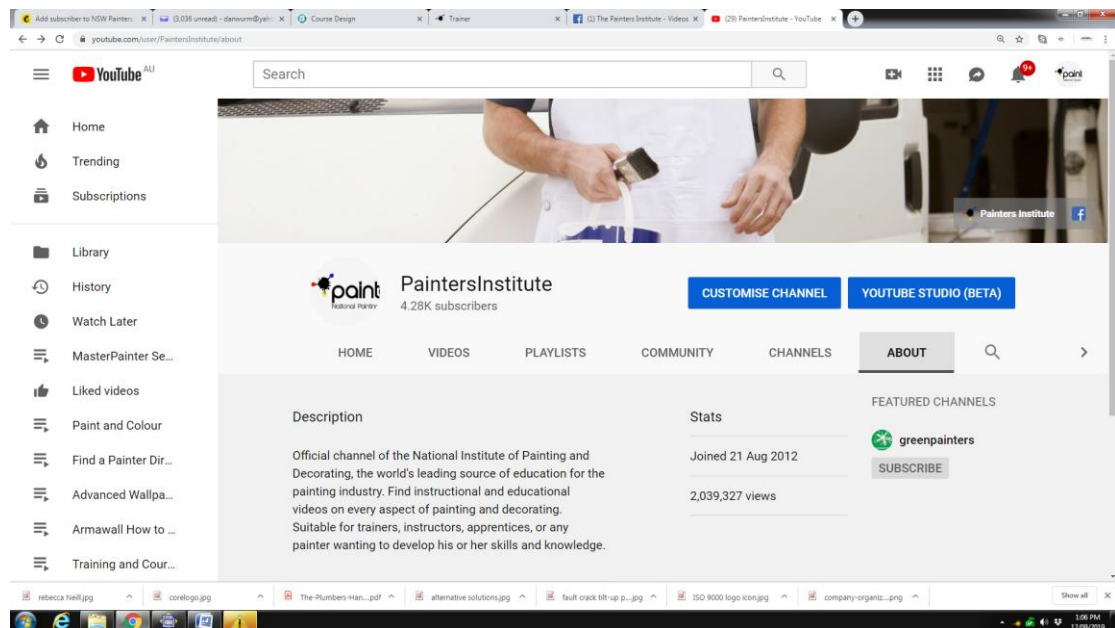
Add subscriber to NSW Painters ×
(3,036 unread) - danwurm@yah ×
Course Design ×
Trainer ×
(1) The Painters Institute - Videos ×
(29) PaintersInstitute - YouTube ×

youtube.com/user/PaintersInstitute/about

YouTube AU
Search
9+

Home
Trending
Subscriptions
Library
History
Watch Later
MasterPainter Se...
Liked videos
Paint and Colour
Find a Painter Dir...
Advanced Wallpa...
Armawall How to ...
Training and Cour...

Painters Institute

paint National Painter
PaintersInstitute
4.28K subscribers
CUSTOMISE CHANNEL
YOUTUBE STUDIO (BETA)

HOME
VIDEOS
PLAYLISTS
COMMUNITY
CHANNELS
ABOUT

Description

Official channel of the National Institute of Painting and Decorating, the world's leading source of education for the painting industry. Find instructional and educational videos on every aspect of painting and decorating. Suitable for trainers, instructors, apprentices, or any painter wanting to develop his or her skills and knowledge.

Stats
Joined 21 Aug 2012
2,039,327 views

FEATURED CHANNELS
greenpainters
SUBSCRIBE

rebecca Neill.jpg
corelogo.jpg
The-Plumbers-Han....pdf
alternative solutions.jpg
fault crack tilt-up p....jpg
ISO 9000 logo icon.jpg
company-organiz....png
Show all

1:06 PM
12/09/2019